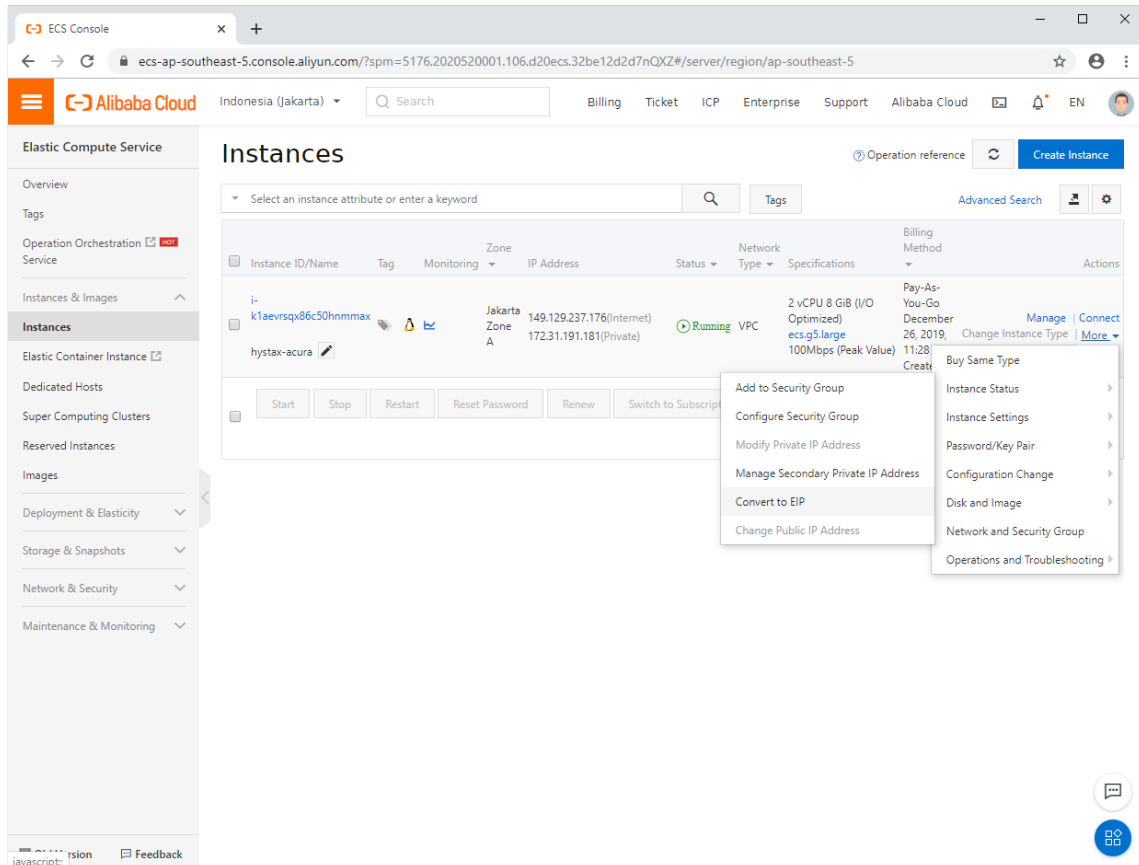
ECS Console

ecs-ap-southeast-5.console.aliyun.com/?spm=5176.2020520001.106.d20ecs.32be12d2d7nQXZ#/server/region/ap-southeast-5

Alibaba Cloud Indonesia (Jakarta) Search Billing Ticket ICP Enterprise Support Alibaba Cloud EN

Elastic Compute Service

Overview
Tags
Operation Orchestration Service HOT
Instances & Images
Instances
Elastic Container Instance
Dedicated Hosts
Super Computing Clusters
Reserved Instances
Images
Deployment & Elasticity
Storage & Snapshots
Network & Security
Maintenance & Monitoring

Instances

Operation reference Create Instance

Select an instance attribute or enter a keyword Tags Advanced Search

| | Instance ID/Name | Tag | Monitoring | Zone | IP Address | Status | Network Type | Specifications | Billing Method | Actions |
|---|---|---|---|---|---|---|---|---|---|---|
| | i-k1aevrsqx86c50hnmmax hystax-acura | | | Jakarta Zone A | 149.129.237.176(Internet) 172.31.191.181(Private) | Running | VPC | 2 vCPU 8 GiB (I/O Optimized) ecs.g5.large 100Mbps (Peak Value) | Pay-As-You-Go December 26, 2019, 11:28 Create | Manage \| Connect Change Instance Type \| More |

Start Stop Restart Reset Password Renew Switch to Subscript

Add to Security Group
Configure Security Group
Modify Private IP Address
Manage Secondary Private IP Address
Convert to EIP
Change Public IP Address

Buy Same Type
Instance Status
Instance Settings
Password/Key Pair
Configuration Change
Disk and Image
Network and Security Group
Operations and Troubleshooting

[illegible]rsion Feedback
javascript: